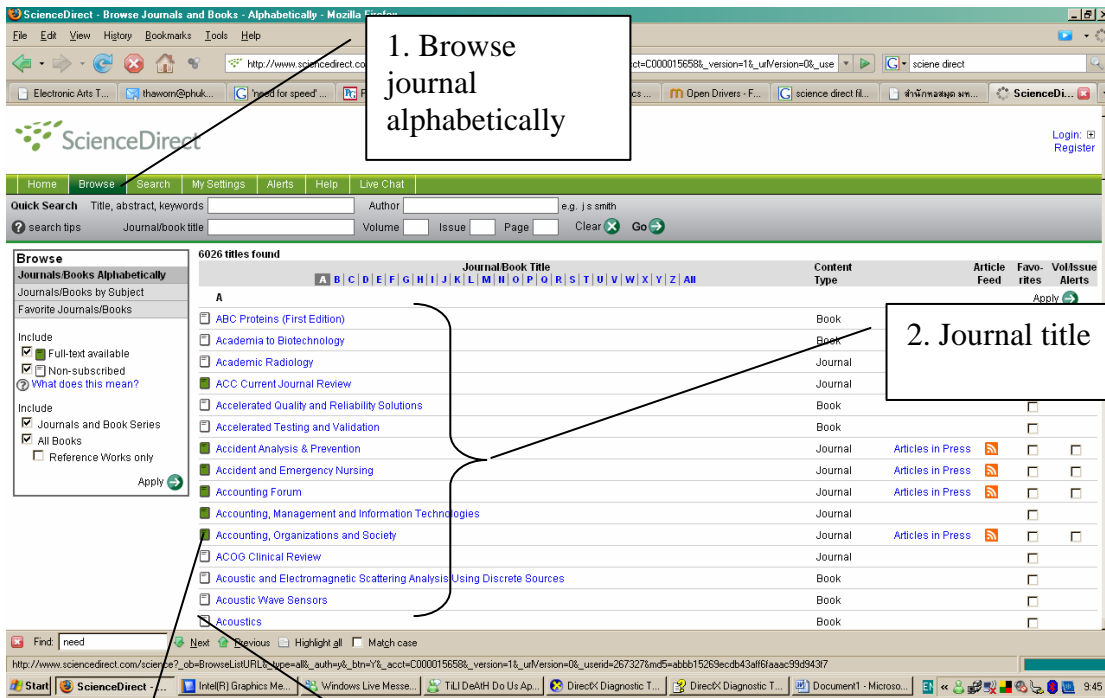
ScienceDirect - Browse Journals and Books - Alphabetically - Mozilla Firefox

File Edit View History Bookmarks Tools Help

http://www.sciencedirect.co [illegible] ct=C000015658&_version=1&_urlVersion=0&_use

sciene direct

Electronic Arts T... thaworn@phuk... 'need for speed'... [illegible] cs... Open Drivers - F... science direct fil... สำนักหอสมุด มหา... ScienceDi...

1. Browse journal alphabetically

ScienceDirect

Login:
Register

Home Browse Search My Settings Alerts Help Live Chat

Quick Search Title, abstract, keywords Author e.g. j s smith

search tips Journal/book title Volume Issue Page Clear Go

Browse
Journals/Books Alphabetically
Journals/Books by Subject
Favorite Journals/Books

Include
Full-text available
Non-subscribed
What does this mean?

Include
Journals and Book Series
All Books
Reference Works only

Apply

6026 titles found

Journal/Book Title
A | B | C | D | E | F | G | H | I | J | K | L | M | N | O | P | Q | R | S | T | U | V | W | X | Y | Z | All

| | Content Type | Article Feed | Favo-rites | Vol/Issue Alerts |
|---|---|---|---|---|
| A | | | Apply | |
| ABC Proteins (First Edition) | Book | | | |
| Academia to Biotechnology | Book | | | |
| Academic Radiology | Journal | | | |
| ACC Current Journal Review | Journal | | | |
| Accelerated Quality and Reliability Solutions | Book | | | |
| Accelerated Testing and Validation | Book | | | |
| Accident Analysis & Prevention | Journal | Articles in Press | | |
| Accident and Emergency Nursing | Journal | Articles in Press | | |
| Accounting Forum | Journal | Articles in Press | | |
| Accounting, Management and Information Technologies | Journal | | | |
| Accounting, Organizations and Society | Journal | Articles in Press | | |
| ACOG Clinical Review | Journal | | | |
| Acoustic and Electromagnetic Scattering Analysis Using Discrete Sources | Book | | | |
| Acoustic Wave Sensors | Book | | | |
| Acoustics | Book | | | |

2. Journal title

Find: need Next Previous Highlight all Match case

http://www.sciencedirect.com/science?_ob=BrowseListURL&_type=all&_auth=y&_btn=Y&_acct=C000015658&_version=1&_urlVersion=0&_userid=267327&md5=abbb15269ecdb43aff6faaac99d943f7

Start ScienceDirect -... Intel(R) Graphics Me... Windows Live Messe... TiLl DeAtH Do Us Ap... DirectX Diagnostic T... DirectX Diagnostic T... Document1 - Microso... EN 9:45